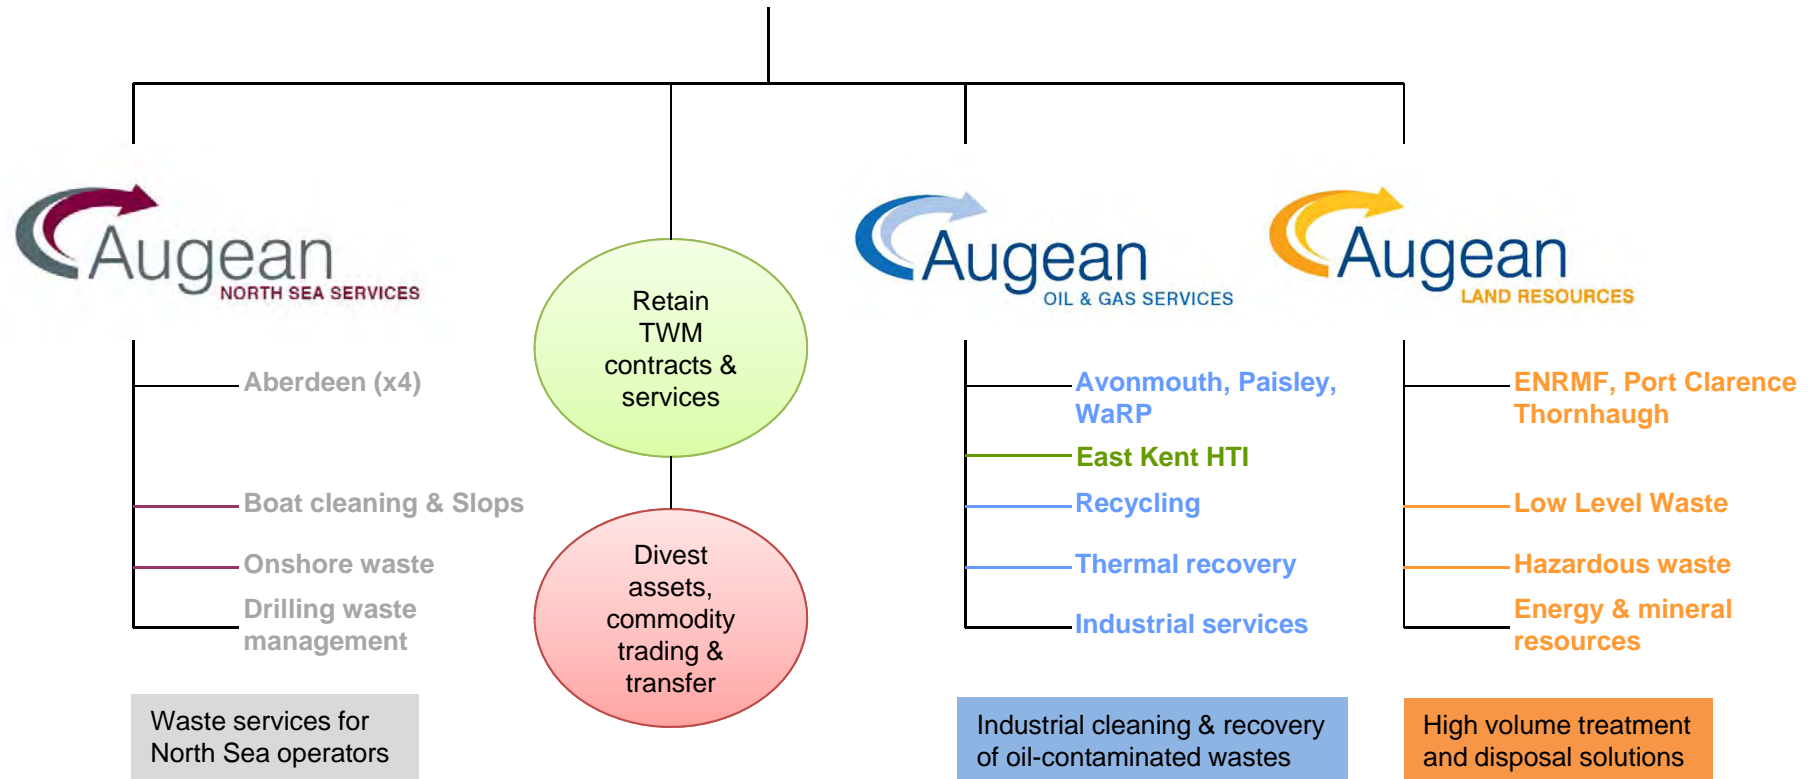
Augean
NORTH SEA SERVICES

Retain TWM contracts & services

Augean
OIL & GAS SERVICES

Augean
LAND RESOURCES

Aberdeen (x4)

Boat cleaning & Slops

Onshore waste

Drilling waste management

Divest assets, commodity trading & transfer

Avonmouth, Paisley, WaRP

East Kent HTI

Recycling

Thermal recovery

Industrial services

ENRMF, Port Clarence Thornhaugh

Low Level Waste

Hazardous waste

Energy & mineral resources

Waste services for North Sea operators

Industrial cleaning & recovery of oil-contaminated wastes

High volume treatment and disposal solutions